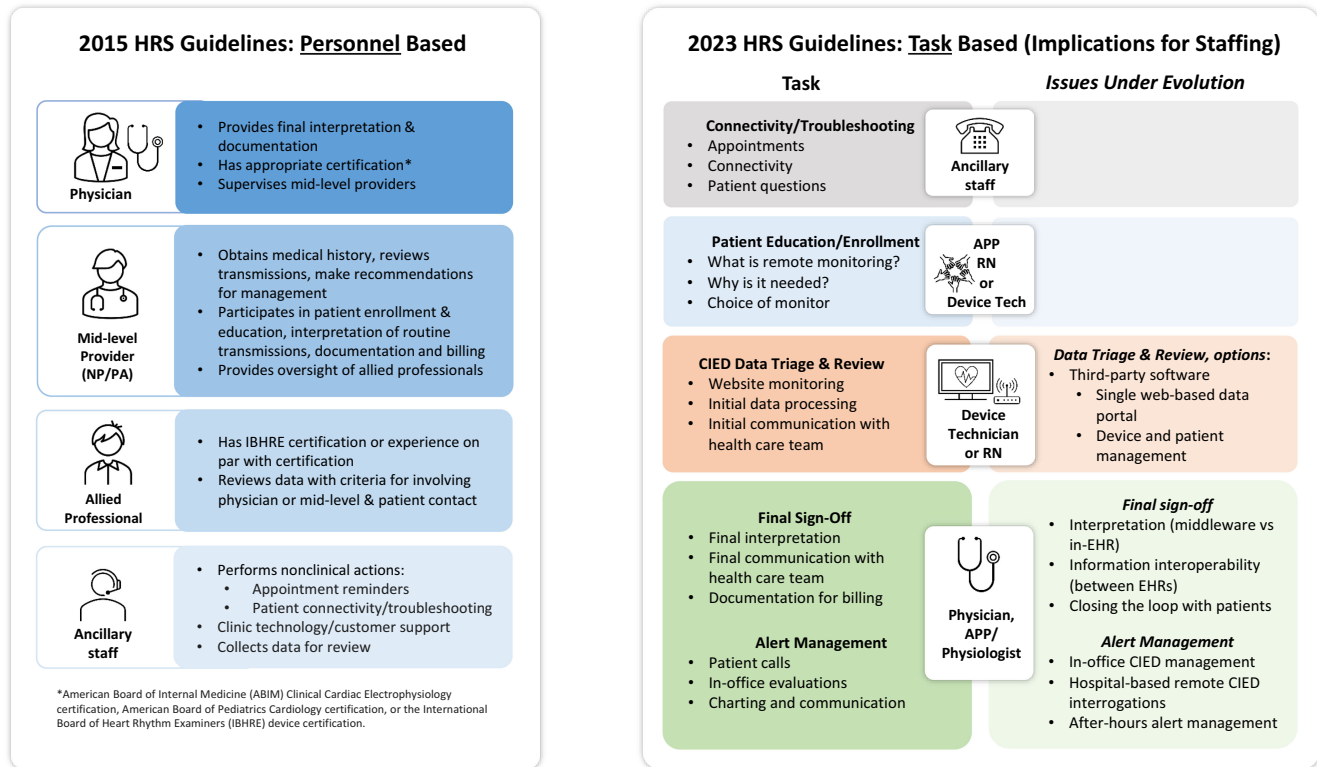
2015 HRS Guidelines: Personnel Based

Physician
- Provides final interpretation & documentation
- Has appropriate certification*
- Supervises mid-level providers

Mid-level Provider (NP/PA)
- Obtains medical history, reviews transmissions, make recommendations for management
- Participates in patient enrollment & education, interpretation of routine transmissions, documentation and billing
- Provides oversight of allied professionals

Allied Professional
- Has IBHRE certification or experience on par with certification
- Reviews data with criteria for involving physician or mid-level & patient contact

Ancillary staff
- Performs nonclinical actions:
  - Appointment reminders
  - Patient connectivity/troubleshooting
- Clinic technology/customer support
- Collects data for review

*American Board of Internal Medicine (ABIM) Clinical Cardiac Electrophysiology certification, American Board of Pediatrics Cardiology certification, or the International Board of Heart Rhythm Examiners (IBHRE) device certification.

2023 HRS Guidelines: Task Based (Implications for Staffing)

Task

Issues Under Evolution

Connectivity/Troubleshooting
- Appointments
- Connectivity
- Patient questions

Ancillary staff

Patient Education/Enrollment
- What is remote monitoring?
- Why is it needed?
- Choice of monitor

APP RN or Device Tech

CIED Data Triage & Review
- Website monitoring
- Initial data processing
- Initial communication with health care team

Device Technician or RN

Data Triage & Review, options:
- Third-party software
  - Single web-based data portal
  - Device and patient management

Final Sign-Off
- Final interpretation
- Final communication with health care team
- Documentation for billing

Alert Management
- Patient calls
- In-office evaluations
- Charting and communication

Physician, APP/ Physiologist

Final sign-off
- Interpretation (middleware vs in-EHR)
- Information interoperability (between EHRs)
- Closing the loop with patients

Alert Management
- In-office CIED management
- Hospital-based remote CIED interrogations
- After-hours alert management